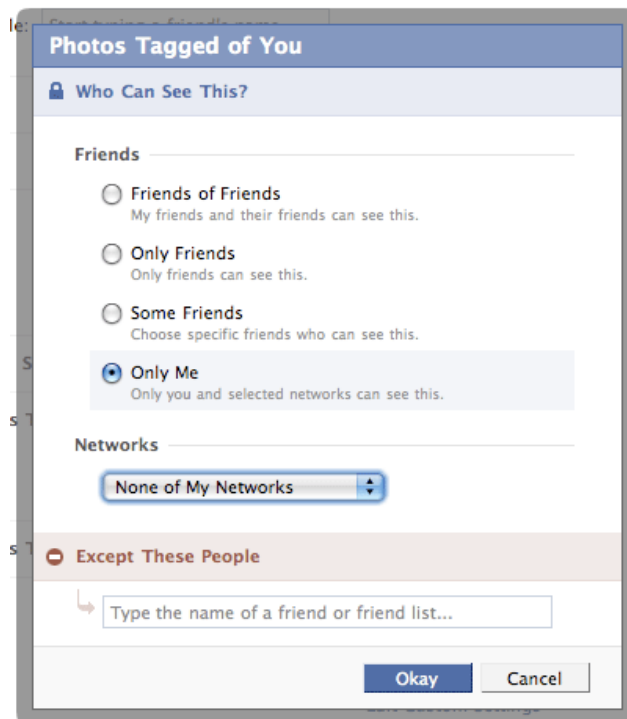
le: Start typing a friend's name

Photos Tagged of You

Who Can See This?

Friends

Friends of Friends
My friends and their friends can see this.

Only Friends
Only friends can see this.

Some Friends
Choose specific friends who can see this.

Only Me
Only you and selected networks can see this.

Networks

None of My Networks

Except These People

Type the name of a friend or friend list...

Okay Cancel